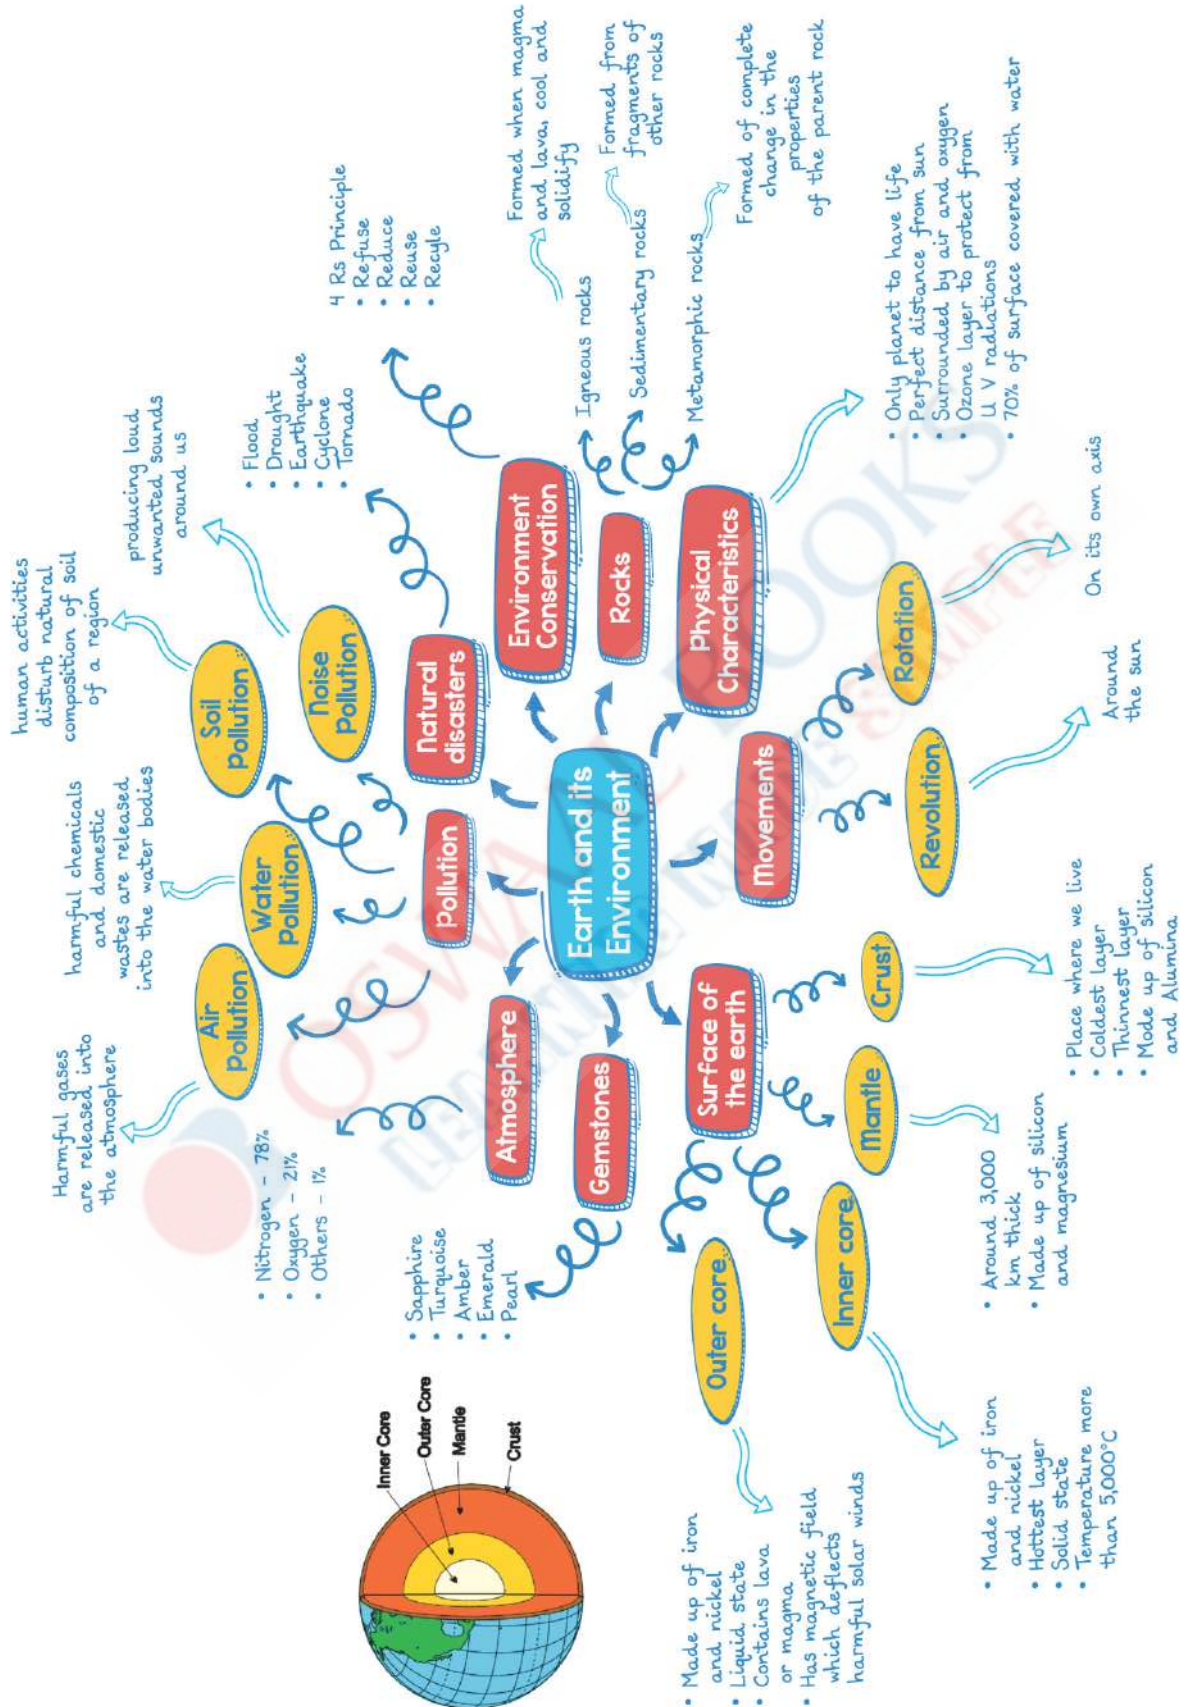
Earth and its Environment

Environment Conservation

4 Rs Principle
• Refuse
• Reduce
• Reuse
• Recyle

Rocks

Igneous rocks
Formed when magma and lava, cool and solidify

Sedimentary rocks
Formed from fragments of other rocks

Metamorphic rocks
Formed of complete change in the properties of the parent rock

Physical Characteristics
• Only planet to have life
• Perfect distance from sun
• Surrounded by air and oxygen
• Ozone layer to protect from U V radiations
• 70% of surface covered with water

Movements

Rotation
On its own axis

Revolution
Around the sun

Natural disasters
• Flood
• Drought
• Earthquake
• Cyclone
• Tornado

Pollution

Noise Pollution
producing loud unwanted sounds around us

Soil Pollution
human activities disturb natural composition of soil of a region

Water Pollution
harmful chemicals and domestic wastes are released into the water bodies

Air Pollution
Harmful gases are released into the atmosphere

Atmosphere
• Nitrogen - 78%
• Oxygen - 21%
• Others - 1%

Gemstones
• Sapphire
• Turquoise
• Amber
• Emerald
• Pearl

Surface of the earth

Crust
• Place where we live
• Coldest layer
• Thinnest layer
• Made up of silicon and Alumina

Mantle
• Around 3,000 km thick
• Made up of silicon and magnesium

Inner core
• Made up of iron and nickel
• Hottest layer
• Solid state
• Temperature more than 5,000°C

Outer core
• Made up of iron and nickel
• Liquid state
• Contains lava or magma
• Has magnetic field which deflects harmful solar winds

Inner Core
Outer Core
Mantle
Crust

OSWAAL BOOKS
LEARNING MADE SIMPLE